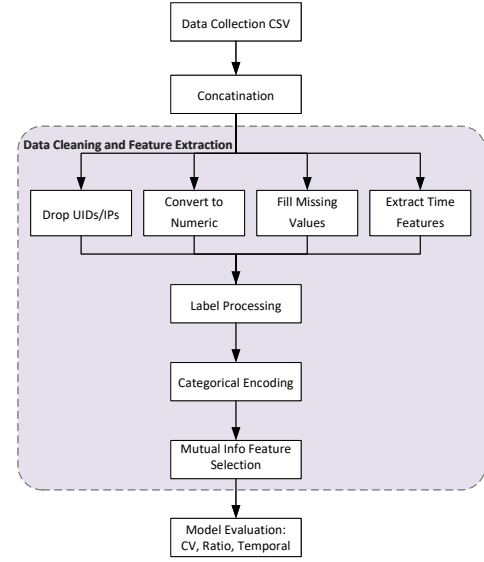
Data Collection CSV

Concatination

Data Cleaning and Feature Extraction

Drop UIDs/IPs

Convert to Numeric

Fill Missing Values

Extract Time Features

Label Processing

Categorical Encoding

Mutual Info Feature Selection

Model Evaluation: CV, Ratio, Temporal